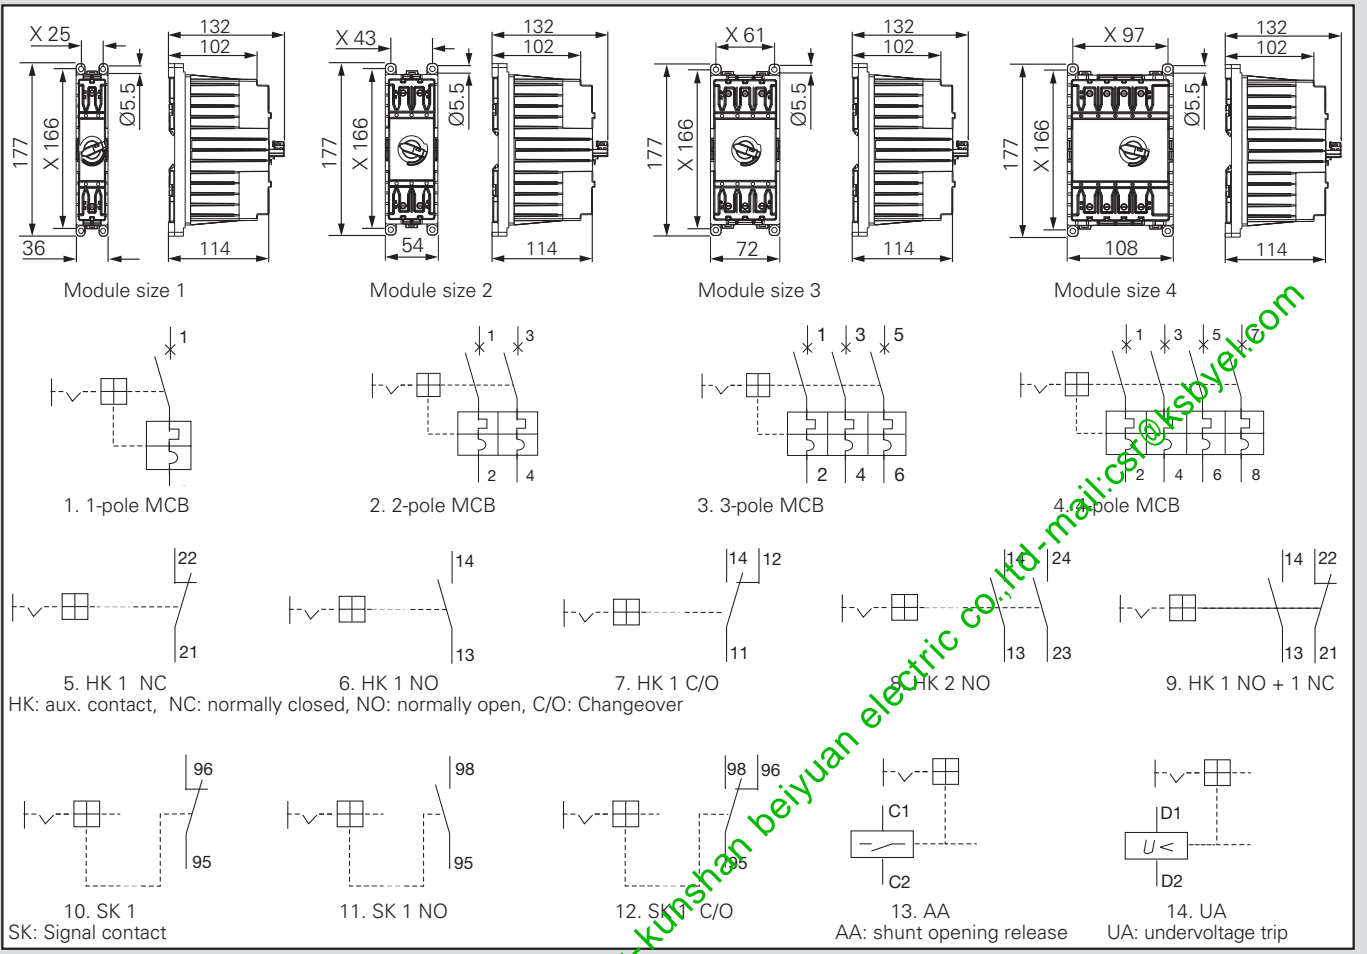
X 25
132
102
177
X 166
Ø5.5
36
114
Module size 1

X 43
132
102
177
X 166
Ø5.5
54
114
Module size 2

X 61
132
102
177
X 166
Ø5.5
72
114
Module size 3

X 97
132
102
177
X 166
Ø5.5
108
114
Module size 4

1
1. 1-pole MCB

1 3
2 4
2. 2-pole MCB

1 3 5
2 4 6
3. 3-pole MCB

1 3 5 7
2 4 6 8
4. 4-pole MCB

22
21
5. HK 1 NC

14
13
6. HK 1 NO

14 12
11
7. HK 1 C/O

14 24
13 23
8. HK 2 NO

14 22
13 21
9. HK 1 NO + 1 NC

HK: aux. contact, NC: normally closed, NO: normally open, C/O: Changeover

96
95
10. SK 1
SK: Signal contact

98
95
11. SK 1 NO

98 96
95
12. SK 1 C/O

C1
C2
13. AA
AA: shunt opening release

D1
$U<$
D2
14. UA
UA: undervoltage trip

kunshan beiyuan electric co.,ltd-mail:csr@ksbyel.com